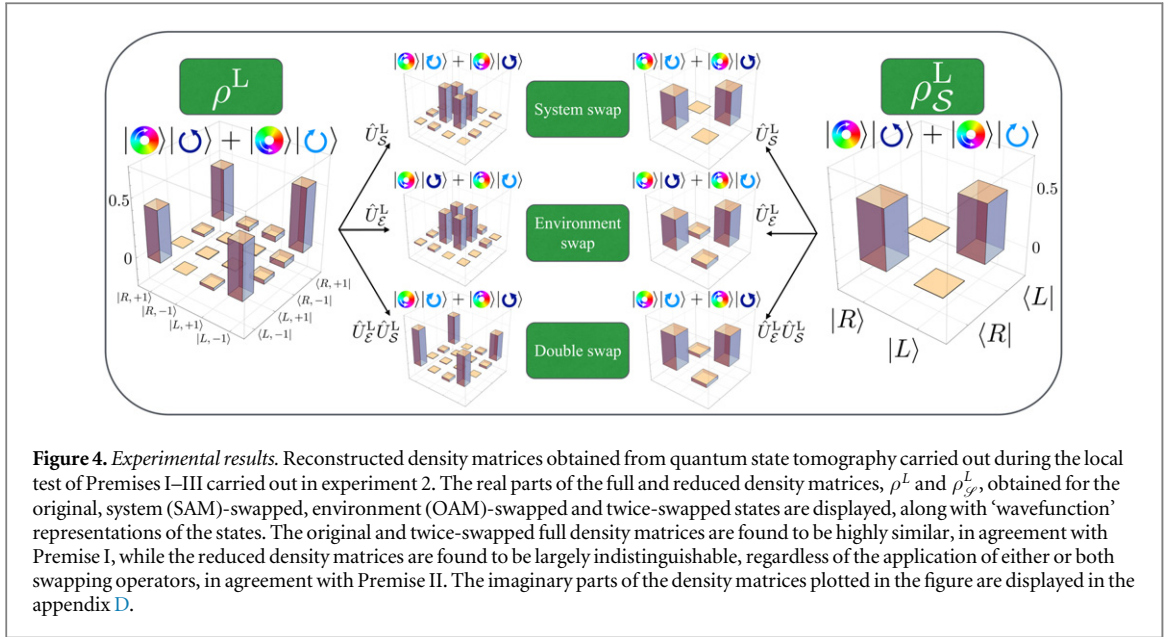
$\rho^{\mathrm{L}}$

$|\circledcirc\rangle|\circlearrowright\rangle + |\circledcirc\rangle|\circlearrowleft\rangle$

0.5

0

$|R,+1\rangle$ $|R,-1\rangle$ $|L,+1\rangle$ $|L,-1\rangle$

$\langle R,+1|$ $\langle R,-1|$ $\langle L,+1|$ $\langle L,-1|$

$\hat{U}^{\mathrm{L}}_{\mathcal{S}}$

$\hat{U}^{\mathrm{L}}_{\mathcal{E}}$

$\hat{U}^{\mathrm{L}}_{\mathcal{E}}\hat{U}^{\mathrm{L}}_{\mathcal{S}}$

$|\circledcirc\rangle|\circlearrowright\rangle + |\circledcirc\rangle|\circlearrowleft\rangle$

System swap

Environment swap

Double swap

$|\circledcirc\rangle|\circlearrowright\rangle + |\circledcirc\rangle|\circlearrowleft\rangle$

$\hat{U}^{\mathrm{L}}_{\mathcal{S}}$

$\hat{U}^{\mathrm{L}}_{\mathcal{E}}$

$\hat{U}^{\mathrm{L}}_{\mathcal{E}}\hat{U}^{\mathrm{L}}_{\mathcal{S}}$

$\rho^{\mathrm{L}}_{\mathcal{S}}$

$|\circledcirc\rangle|\circlearrowright\rangle + |\circledcirc\rangle|\circlearrowleft\rangle$

0.5

0

$|R\rangle$ $|L\rangle$ $\langle R|$ $\langle L|$

**Figure 4.** *Experimental results.* Reconstructed density matrices obtained from quantum state tomography carried out during the local test of Premises I–III carried out in experiment 2. The real parts of the full and reduced density matrices, $\rho^L$ and $\rho^L_{\mathscr{S}}$, obtained for the original, system (SAM)-swapped, environment (OAM)-swapped and twice-swapped states are displayed, along with 'wavefunction' representations of the states. The original and twice-swapped full density matrices are found to be highly similar, in agreement with Premise I, while the reduced density matrices are found to be largely indistinguishable, regardless of the application of either or both swapping operators, in agreement with Premise II. The imaginary parts of the density matrices plotted in the figure are displayed in the appendix D.